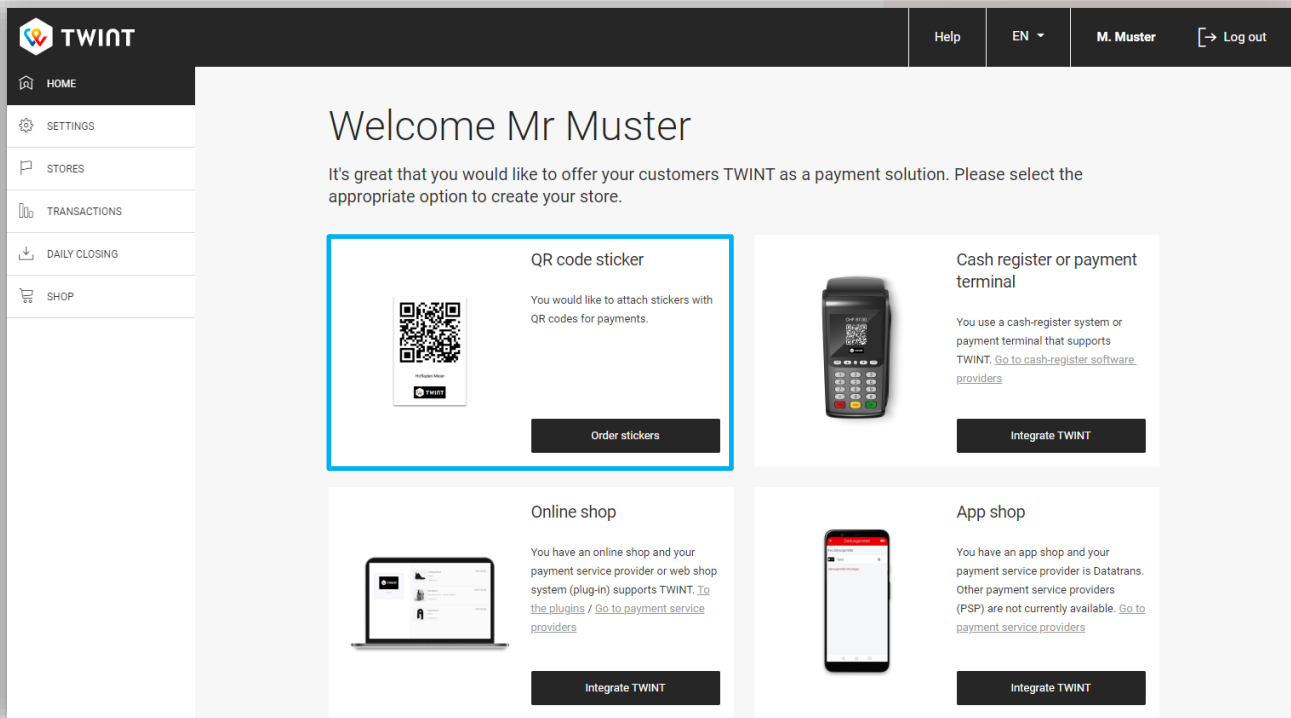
TWINT

Help
EN
M. Muster
Log out

HOME
SETTINGS
STORES
TRANSACTIONS
DAILY CLOSING
SHOP

Welcome Mr Muster

It's great that you would like to offer your customers TWINT as a payment solution. Please select the appropriate option to create your store.

Hofladen Meier
TWINT

QR code sticker

You would like to attach stickers with QR codes for payments.

Order stickers

Cash register or payment terminal

You use a cash-register system or payment terminal that supports TWINT. Go to cash-register software providers

Integrate TWINT

Online shop

You have an online shop and your payment service provider or web shop system (plug-in) supports TWINT. To the plugins / Go to payment service providers

Integrate TWINT

App shop

You have an app shop and your payment service provider is Datatrans. Other payment service providers (PSP) are not currently available. Go to payment service providers

Integrate TWINT